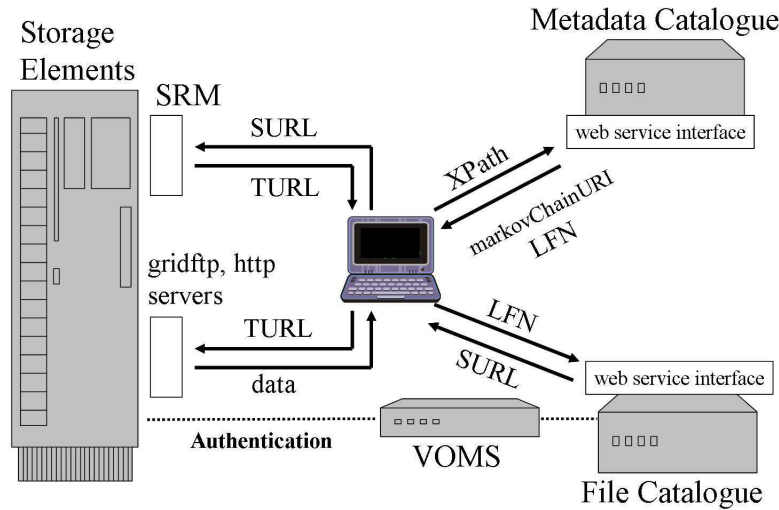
Storage Elements

SRM

SURL

TURL

gridftp, http servers

TURL

data

Metadata Catalogue

web service interface

XPath

markovChainURI

LFN

LFN

SURL

web service interface

Authentication

VOMS

File Catalogue